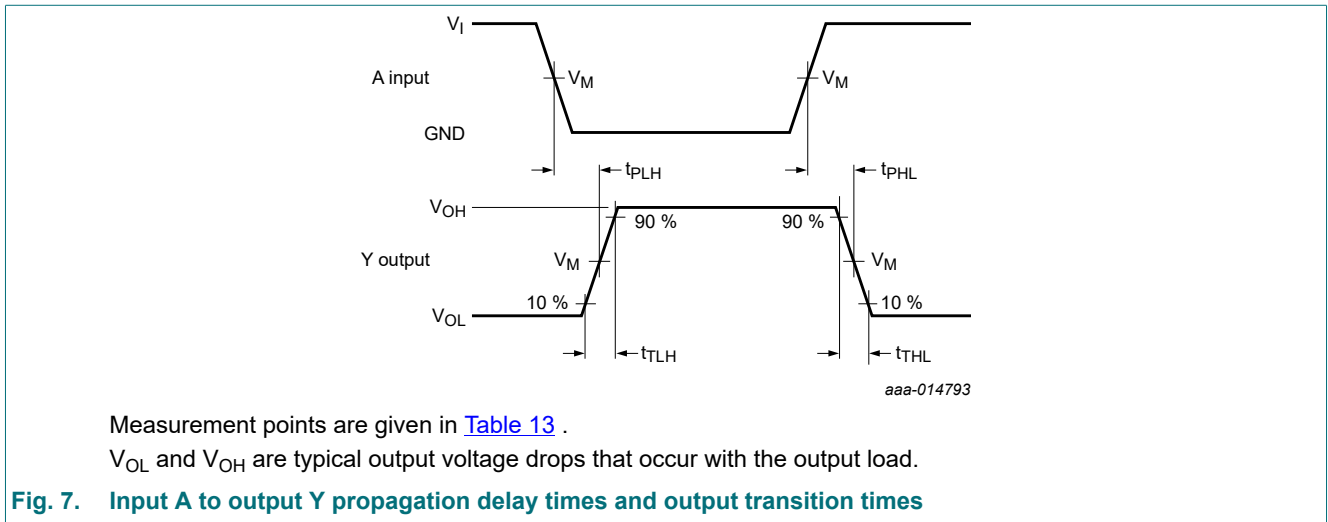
$V_I$

A input

$V_M$

$V_M$

GND

$t_{PLH}$

$t_{PHL}$

$V_{OH}$

90 %

90 %

Y output

$V_M$

$V_M$

10 %

10 %

$V_{OL}$

$t_{TLH}$

$t_{THL}$

aaa-014793

Measurement points are given in Table 13 .

$V_{OL}$ and $V_{OH}$ are typical output voltage drops that occur with the output load.

Fig. 7. Input A to output Y propagation delay times and output transition times